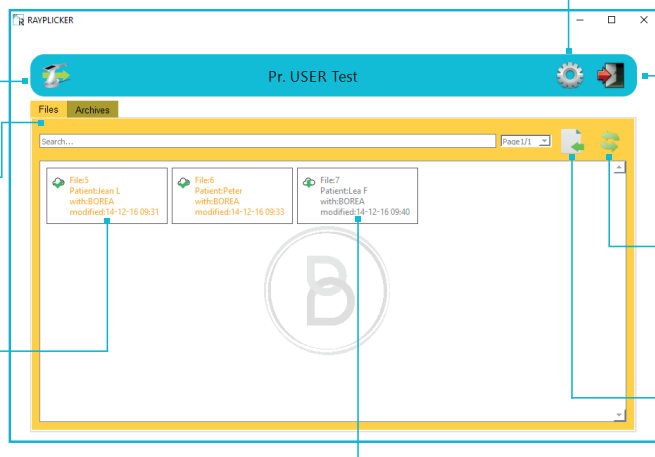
RAYPLICKER

Pr. USER Test

Files
Archives

Search...

Page1/1

File:5
Patient:Jean L
with:BOREA
modified:14-12-16 09:31

File:6
Patient:Peter
with:BOREA
modified:14-12-16 09:33

File:7
Patient:Lea F
with:BOREA
modified:14-12-16 09:40